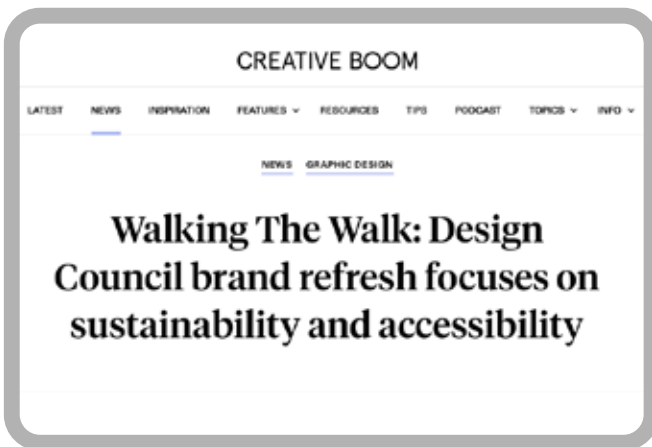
CREATIVE BOOM

LATEST NEWS INSPIRATION FEATURES ⌄ RESOURCES TIPS PODCAST TOPICS ⌄ INFO ⌄

NEWS GRAPHIC DESIGN

Walking The Walk: Design Council brand refresh focuses on sustainability and accessibility